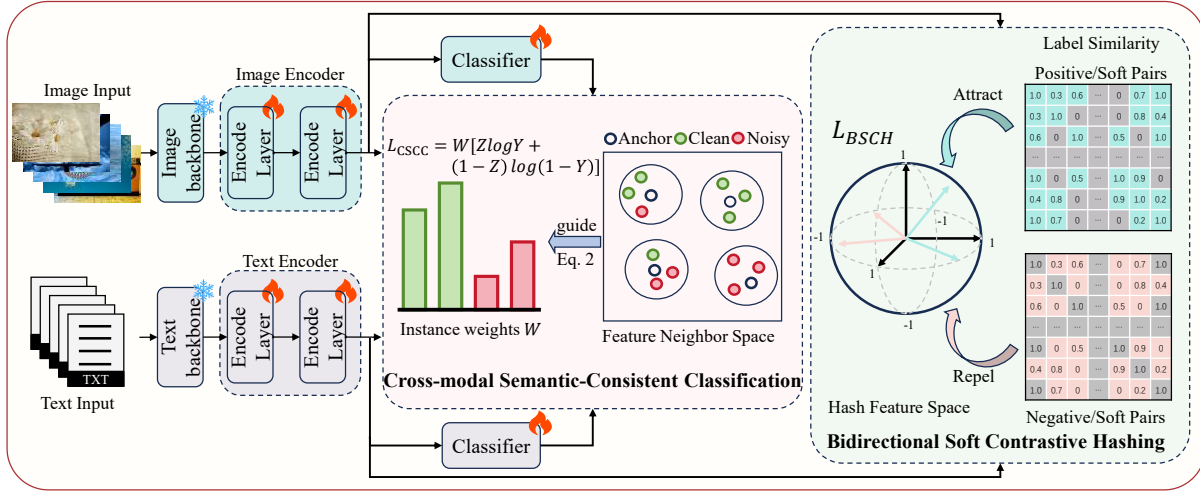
Image Input

Image backbone

Image Encoder

Encode Layer

Encode Layer

Classifier

$L_{CSCC} = W[ZlogY + (1-Z)\,log(1-Y)]$

Anchor Clean Noisy

guide
Eq. 2

Instance weights $W$

Feature Neighbor Space

Cross-modal Semantic-Consistent Classification

Text Input

TXT

Text backbone

Text Encoder

Encode Layer

Encode Layer

Classifier

Label Similarity

Positive/Soft Pairs

Attract

$L_{BSCH}$

1

-1

1

-1

1

-1

Repel

Hash Feature Space

Negative/Soft Pairs

Bidirectional Soft Contrastive Hashing

| 1.0 | 0.3 | 0.6 | ··· | 0 | 0.7 | 1.0 |
|---|---|---|---|---|---|---|
| 0.3 | 1.0 | 0 | ··· | 0 | 0.8 | 0.4 |
| 0.6 | 0 | 1.0 | ··· | 0.5 | 0 | 1.0 |
| ··· | ··· | ··· | ··· | ··· | ··· | ··· |
| 1.0 | 0 | 0.5 | ··· | 1.0 | 0.9 | 0 |
| 0.4 | 0.8 | 0 | ··· | 0.9 | 1.0 | 0.2 |
| 1.0 | 0.7 | 0 | ··· | 0 | 0.2 | 1.0 |

| 1.0 | 0.3 | 0.6 | ··· | 0 | 0.7 | 1.0 |
|---|---|---|---|---|---|---|
| 0.3 | 1.0 | 0 | ··· | 0 | 0.8 | 0.4 |
| 0.6 | 0 | 1.0 | ··· | 0.5 | 0 | 1.0 |
| ··· | ··· | ··· | ··· | ··· | ··· | ··· |
| 1.0 | 0 | 0.5 | ··· | 1.0 | 0.9 | 0 |
| 0.4 | 0.8 | 0 | ··· | 0.9 | 1.0 | 0.2 |
| 1.0 | 0.7 | 0 | ··· | 0 | 0.2 | 1.0 |